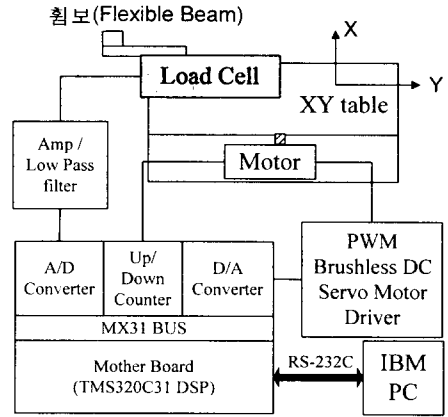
휨보(Flexible Beam)

Load Cell

X

Y

XY table

Amp / Low Pass filter

Motor

A/D Converter

Up/ Down Counter

D/A Converter

PWM Brushless DC Servo Motor Driver

MX31 BUS

Mother Board (TMS320C31 DSP)

RS-232C

IBM PC